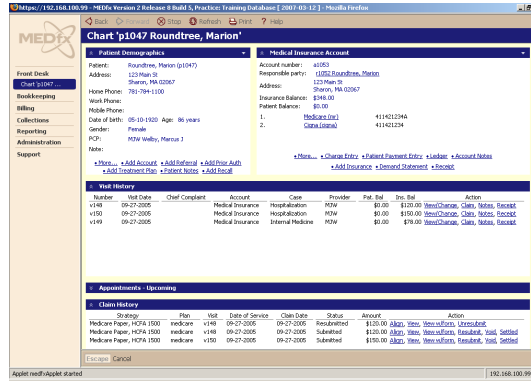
https://192.168.100.99 - MEDfx Version 2 Release 8 Build 5, Practice: Training Database [ 2007-03-12 ] - Mozilla Firefox

Back Forward Stop Refresh Print Help

MEDfx

Chart 'p1047 Roundtree, Marion'

Front Desk
Chart 'p1047 ...
Bookkeeping
Billing
Collections
Reporting
Administration
Support

Patient Demographics

Patient: Roundtree, Marion (p1047)
Address: 123 Main St Sharon, MA 02067
Home Phone: 781-784-1100
Work Phone:
Mobile Phone:
Date of birth: 05-10-1920 Age: 86 years
Gender: Female
PCP: MJW Welby, Marcus J
Note:

» More... » Add Account » Add Referral » Add Prior Auth » Add Treatment Plan » Patient Notes » Add Recall

Medical Insurance Account

Account number: a1053
Responsible party: (1052 Roundtree, Marion
Address: 123 Main St Sharon, MA 02067
Insurance Balance: $348.00
Patient Balance: $0.00
1. Medicare (mr) 411421234A
2. Cigna (cigna) 411421234

» More... » Charge Entry » Patient Payment Entry » Ledger » Account Notes » Add Insurance » Demand Statement » Receipt

Visit History

| Number | Visit Date | Chief Complaint | Account | Case | Provider | Pat. Bal | Ins. Bal | Action |
|---|---|---|---|---|---|---|---|---|
| v148 | 09-27-2005 | | Medical Insurance | Hospitalization | MJW | $0.00 | $120.00 | View/Change, Claim, Notes, Receipt |
| v150 | 09-27-2005 | | Medical Insurance | Hospitalization | MJW | $0.00 | $150.00 | View/Change, Claim, Notes, Receipt |
| v149 | 09-27-2005 | | Medical Insurance | Internal Medicine | MJW | $0.00 | $78.00 | View/Change, Claim, Notes, Receipt |

Appointments - Upcoming

Claim History

| Strategy | Plan | Visit | Date of Service | Claim Date | Status | Amount | Action |
|---|---|---|---|---|---|---|---|
| Medicare Paper, HCFA 1500 | medicare | v149 | 09-27-2005 | 09-27-2005 | Resubmitted | $120.00 | Align, View, View w/Form, Unresubmit |
| Medicare Paper, HCFA 1500 | medicare | v148 | 09-27-2005 | 09-27-2005 | Submitted | $120.00 | Align, View, View w/Form, Resubmit, Void, Settled |
| Medicare Paper, HCFA 1500 | medicare | v150 | 09-27-2005 | 09-27-2005 | Submitted | $150.00 | Align, View, View w/Form, Resubmit, Void, Settled |

Escape Cancel

Applet medfxApplet started
192.168.100.99